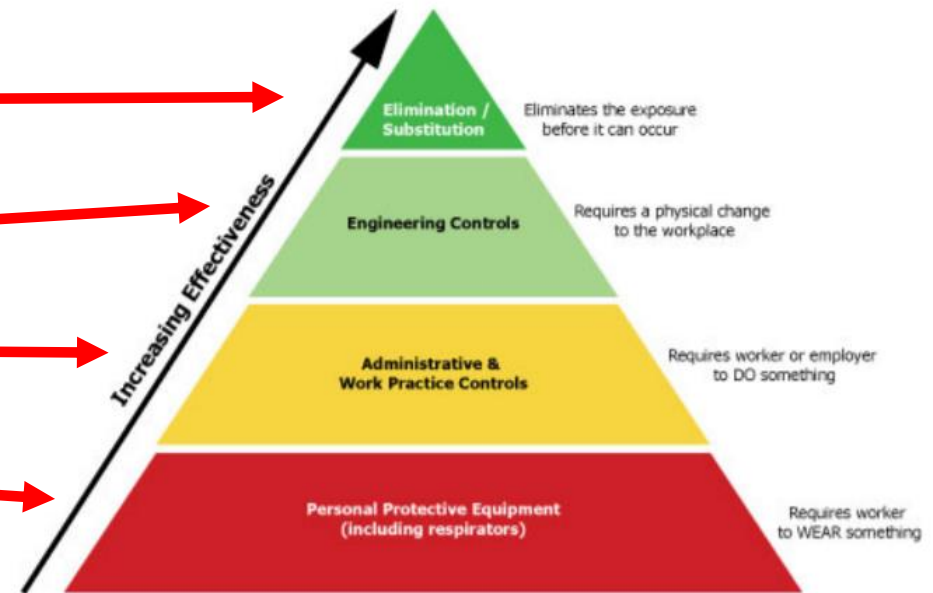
Increasing Effectiveness

Elimination / Substitution

Eliminates the exposure before it can occur

Engineering Controls

Requires a physical change to the workplace

Administrative & Work Practice Controls

Requires worker or employer to DO something

Personal Protective Equipment (including respirators)

Requires worker to WEAR something